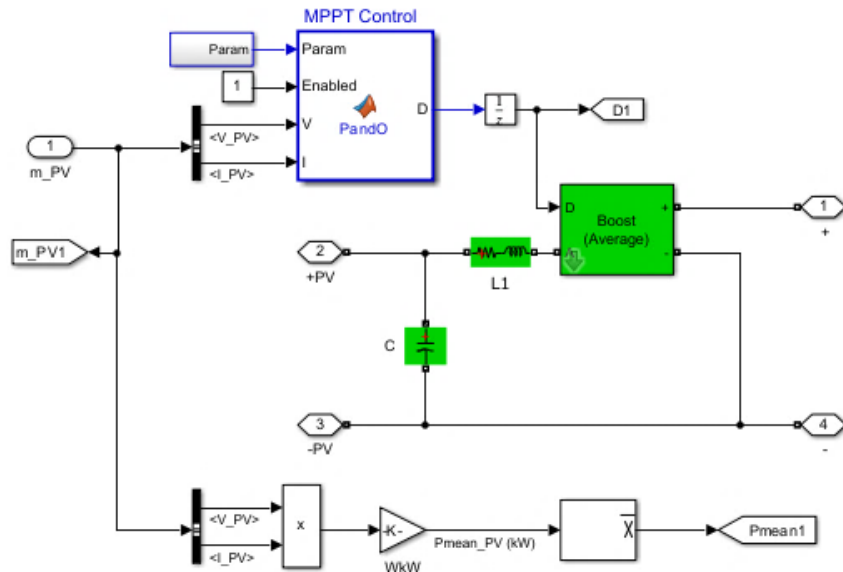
MPPT Control

Param

Param

1

Enabled

V

I

D

PandO

$\frac{1}{z}$

D1

1

m_PV

<V_PV>

<I_PV>

m_PV1

D

Boost (Average)

+

-

1

+

2

+PV

L1

C

3

-PV

4

-

<V_PV>

<I_PV>

x

-K-

WkW

Pmean_PV (kW)

$\overline{X}$

Pmean1